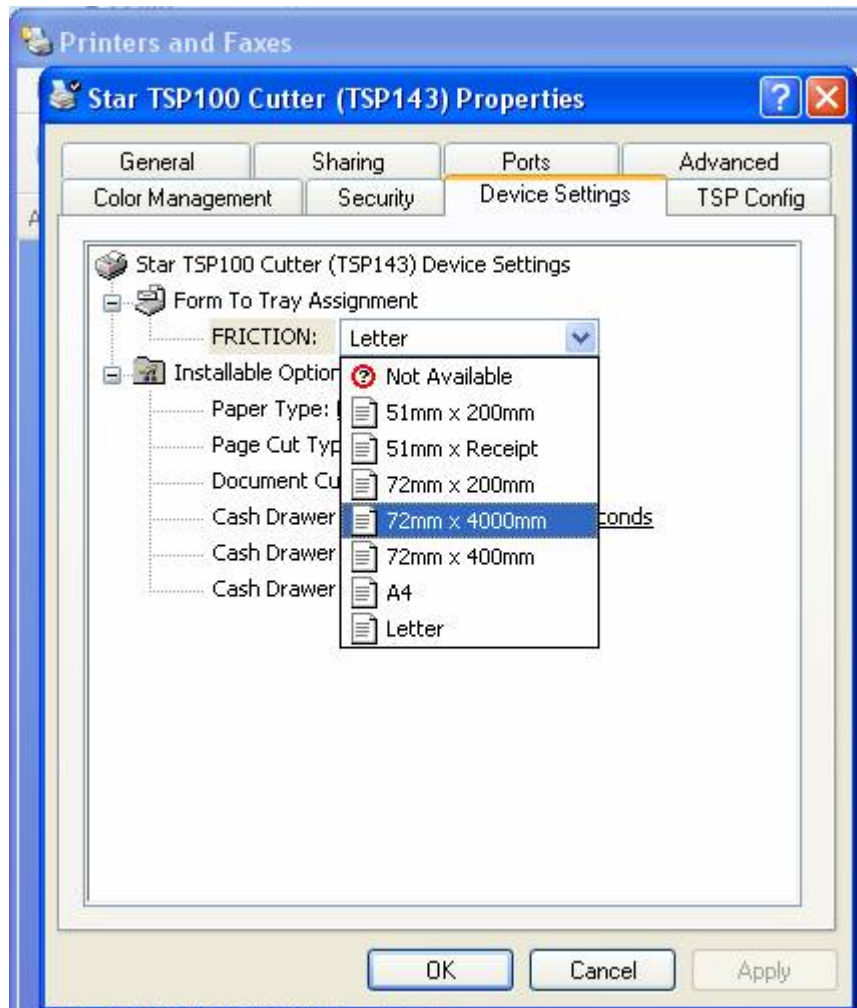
Printers and Faxes

Star TSP100 Cutter (TSP143) Properties

General
Sharing
Ports
Advanced
Color Management
Security
Device Settings
TSP Config

Star TSP100 Cutter (TSP143) Device Settings
Form To Tray Assignment
FRICTION: Letter
Installable Option
Paper Type:
Page Cut Typ
Document Cu
Cash Drawer
Cash Drawer
Cash Drawer
conds

Not Available
51mm x 200mm
51mm x Receipt
72mm x 200mm
72mm x 4000mm
72mm x 400mm
A4
Letter

OK
Cancel
Apply